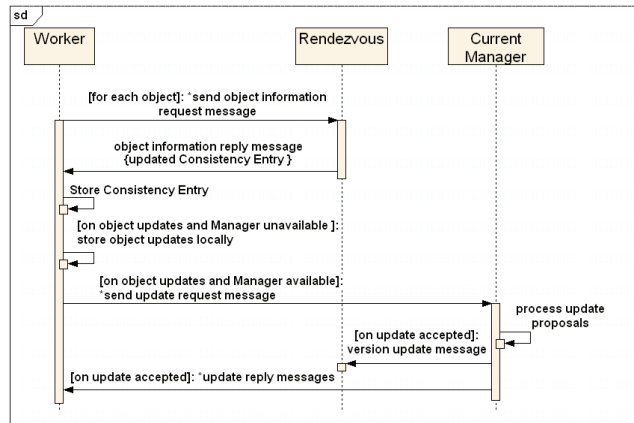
sd

Worker

Rendezvous

Current Manager

[for each object]: *send object information request message

object information reply message {updated Consistency Entry }

Store Consistency Entry

[on object updates and Manager unavailable ]: store object updates locally

[on object updates and Manager available]: *send update request message

process update proposals

[on update accepted]: version update message

[on update accepted]: *update reply messages